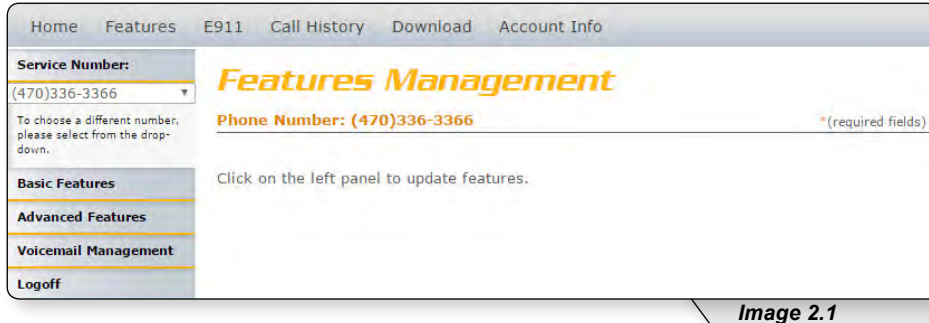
Home Features E911 Call History Download Account Info

Service Number:

(470)336-3366

To choose a different number, please select from the drop-down.

Basic Features

Advanced Features

Voicemail Management

Logoff

Features Management

Phone Number: (470)336-3366

*(required fields)

Click on the left panel to update features.

Image 2.1